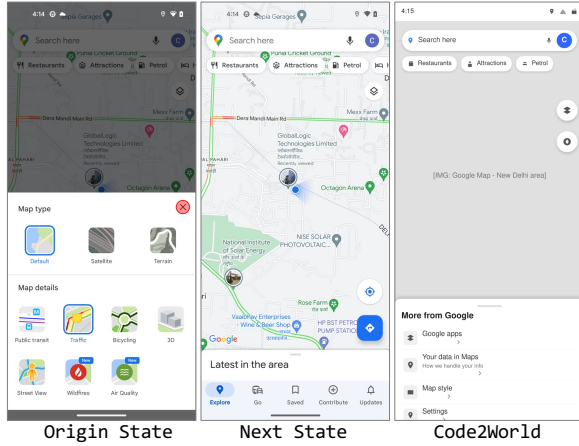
4:14

Search here

Restaurants Attractions Petrol

Dera Mandi Main Rd

GlobalLogic Technologies Limited

Octagon Arena

AI PAHARI

Map type

Default Satellite Terrain

Map details

Public transit Traffic Bicycling 3D

New New

Street View Wildfires Air Quality

Origin State

4:14

Sapia Garages

Search here

Punj Cricket Ground

Restaurants Attractions Petrol

Mess Farm

Dera Mandi Main Rd

GlobalLogic Technologies Limited

Octagon Arena

NISE SOLAR PHOTOVOLTAIC...

National Institute of Solar Energy

DEL

Rose Farm

Vaaidehi Enterprises Wine & Beer Shop

HP BST PETROL PUMP STATION

Google

Latest in the area

Explore Go Saved Contribute Updates

Next State

4:15

Search here

C

Restaurants Attractions Petrol

[IMG: Google Map - New Delhi area]

More from Google

Google apps

Your data in Maps

How we handle your info

Map style

Settings

Code2World